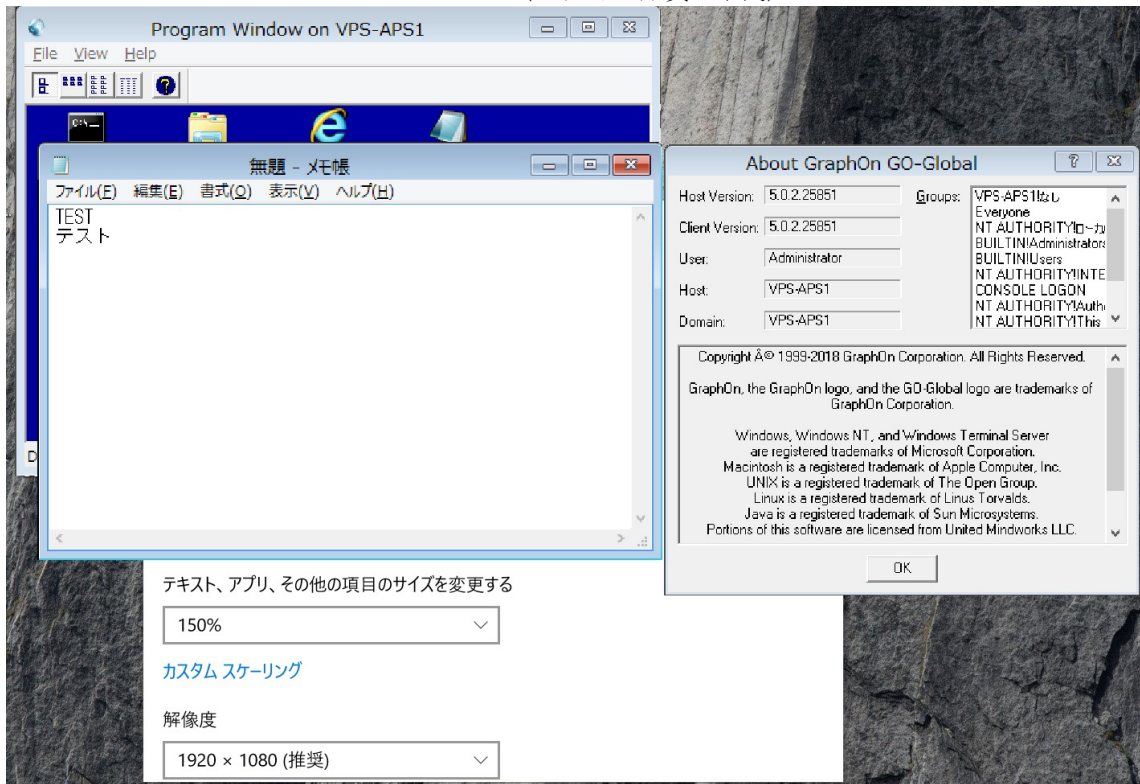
Program Window on VPS-APS1

File View Help

C:\_

無題 - メモ帳

ファイル(F) 編集(E) 書式(O) 表示(V) ヘルプ(H)

TEST
テスト

D

About GraphOn GO-Global

Host Version: 5.0.2.25851

Client Version: 5.0.2.25851

User: Administrator

Host: VPS-APS1

Domain: VPS-APS1

Groups: VPS-APS1\なし
Everyone
NT AUTHORITY\ローカ
BUILTIN\Administrators
BUILTIN\Users
NT AUTHORITY\INTE
CONSOLE LOGON
NT AUTHORITY\Auth
NT AUTHORITY\This

Copyright Â© 1999-2018 GraphOn Corporation. All Rights Reserved.

GraphOn, the GraphOn logo, and the GO-Global logo are trademarks of GraphOn Corporation.

Windows, Windows NT, and Windows Terminal Server are registered trademarks of Microsoft Corporation.
Macintosh is a registered trademark of Apple Computer, Inc.
UNIX is a registered trademark of The Open Group.
Linux is a registered trademark of Linus Torvalds.
Java is a registered trademark of Sun Microsystems.
Portions of this software are licensed from United Mindworks LLC.

OK

テキスト、アプリ、その他の項目のサイズを変更する

150%

カスタム スケーリング

解像度

1920 × 1080 (推奨)